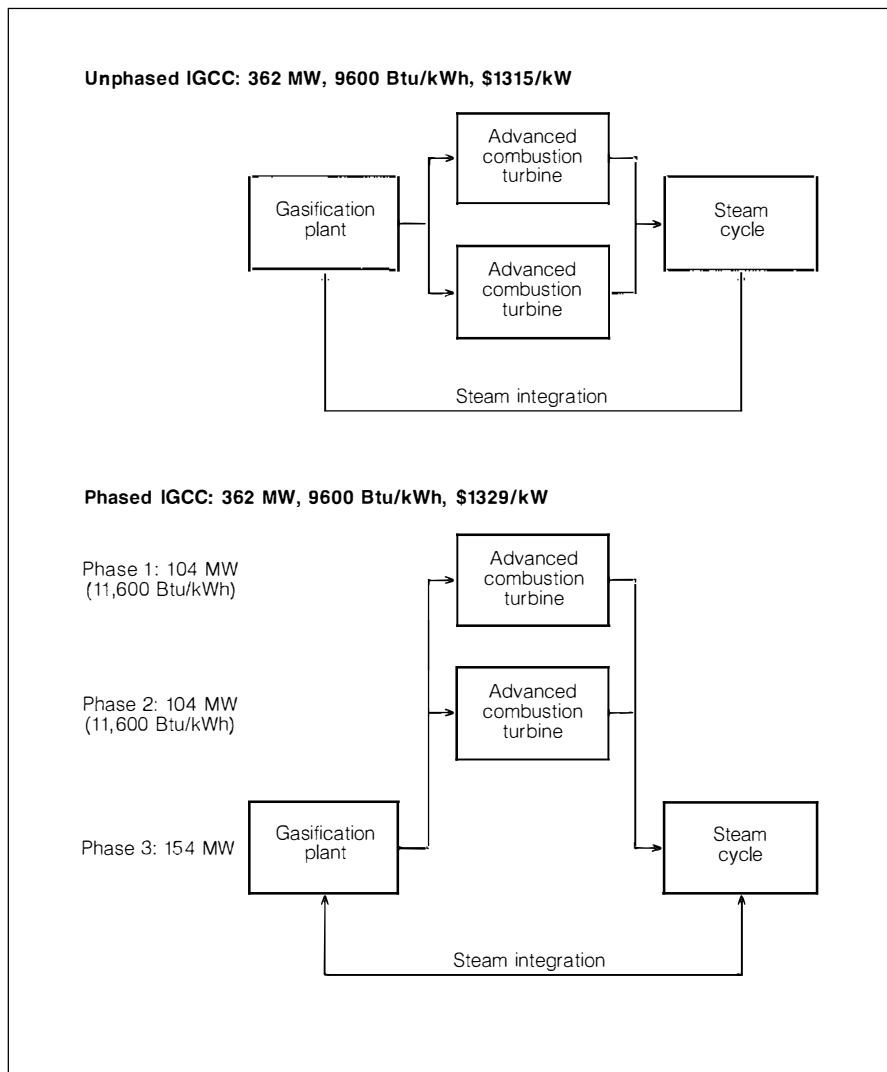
Unphased IGCC: 362 MW, 9600 Btu/kWh, $1315/kW

Gasification plant

Advanced combustion turbine

Advanced combustion turbine

Steam cycle

Steam integration

Phased IGCC: 362 MW, 9600 Btu/kWh, $1329/kW

Phase 1: 104 MW (11,600 Btu/kWh)

Advanced combustion turbine

Phase 2: 104 MW (11,600 Btu/kWh)

Advanced combustion turbine

Phase 3: 154 MW

Gasification plant

Steam cycle

Steam integration